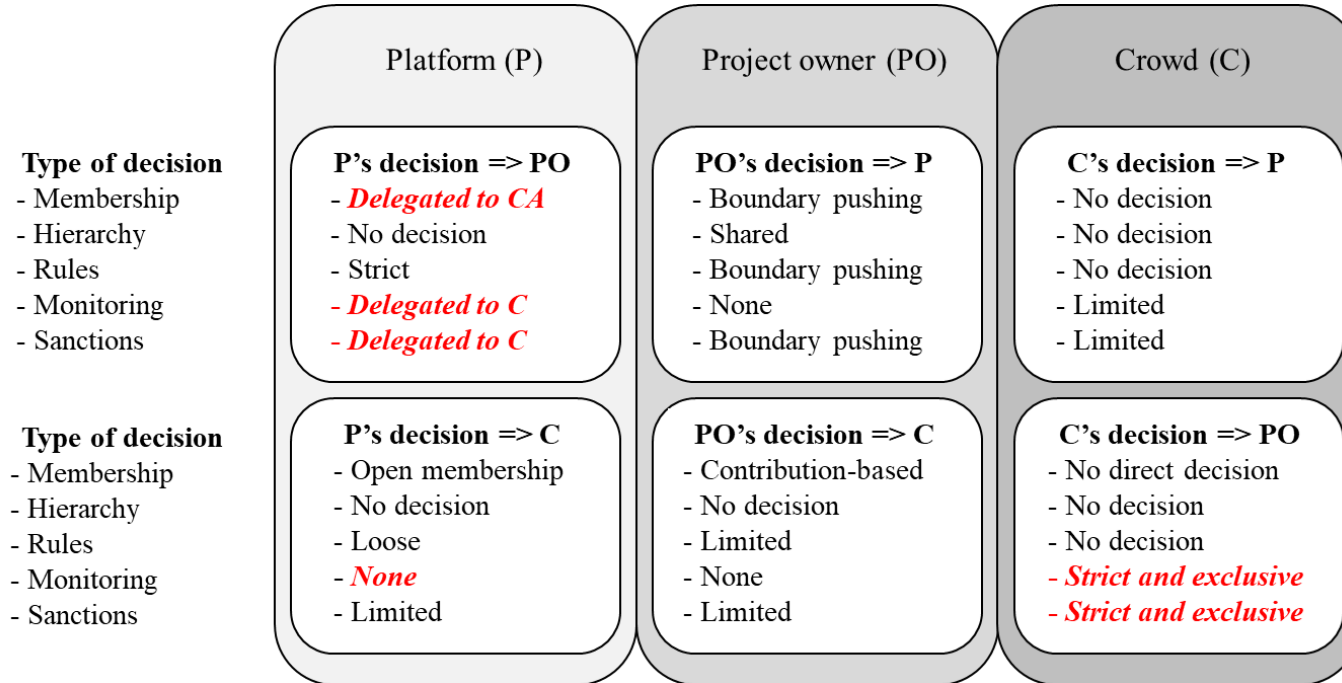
Platform (P)

Project owner (PO)

Crowd (C)

Type of decision
- Membership
- Hierarchy
- Rules
- Monitoring
- Sanctions

P's decision => PO
- Delegated to CA
- No decision
- Strict
- Delegated to C
- Delegated to C

PO's decision => P
- Boundary pushing
- Shared
- Boundary pushing
- None
- Boundary pushing

C's decision => P
- No decision
- No decision
- No decision
- Limited
- Limited

Type of decision
- Membership
- Hierarchy
- Rules
- Monitoring
- Sanctions

P's decision => C
- Open membership
- No decision
- Loose
- None
- Limited

PO's decision => C
- Contribution-based
- No decision
- Limited
- None
- Limited

C's decision => PO
- No direct decision
- No decision
- No decision
- Strict and exclusive
- Strict and exclusive